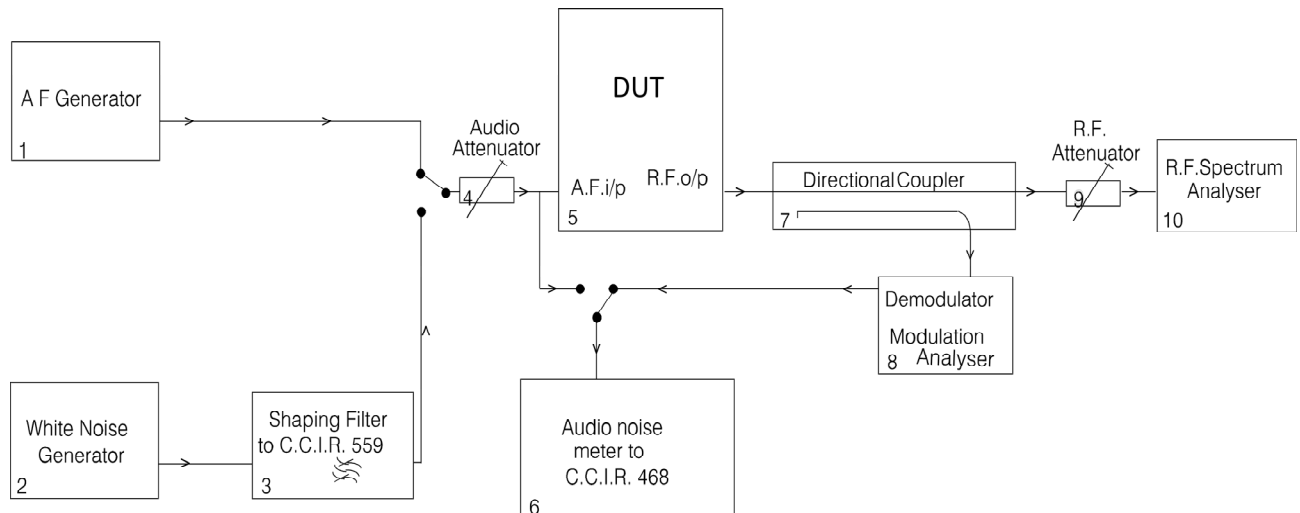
A F Generator
1

White Noise Generator
2

Shaping Filter to C.C.I.R. 559
3

Audio Attenuator
4

DUT
A.F.i/p
R.F.o/p
5

Audio noise meter to C.C.I.R. 468
6

Directional Coupler
7

Demodulator
Modulation Analyser
8

R.F. Attenuator
9

R.F.Spectrum Analyser
10